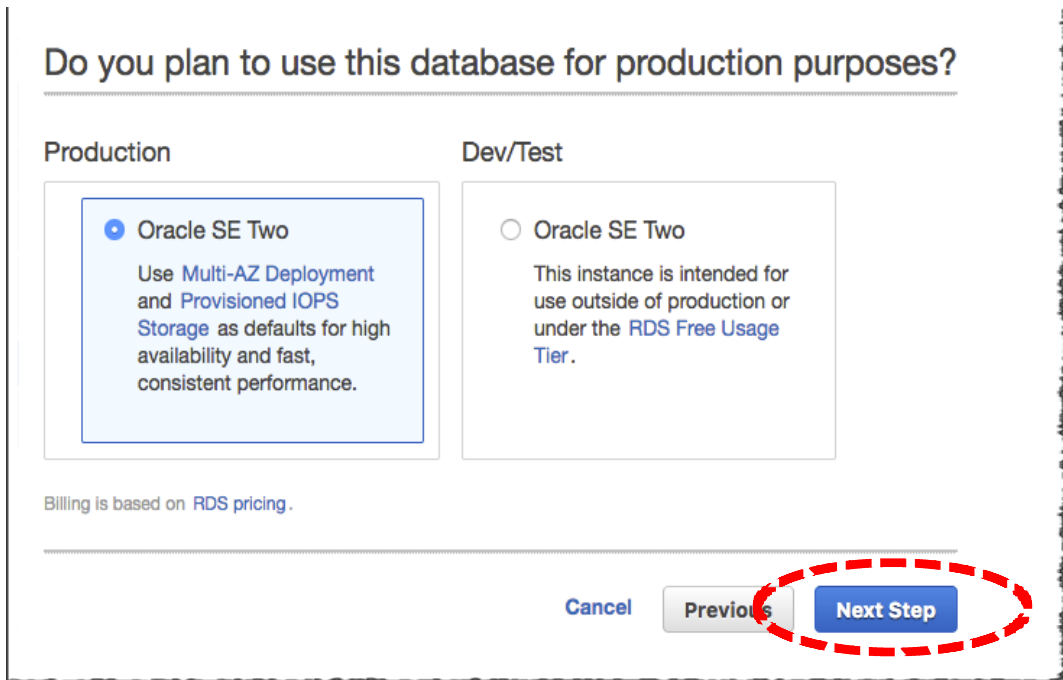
Do you plan to use this database for production purposes?

Production

Oracle SE Two

Use Multi-AZ Deployment and Provisioned IOPS Storage as defaults for high availability and fast, consistent performance.

Dev/Test

Oracle SE Two

This instance is intended for use outside of production or under the RDS Free Usage Tier.

Billing is based on RDS pricing.

Cancel Previous Next Step